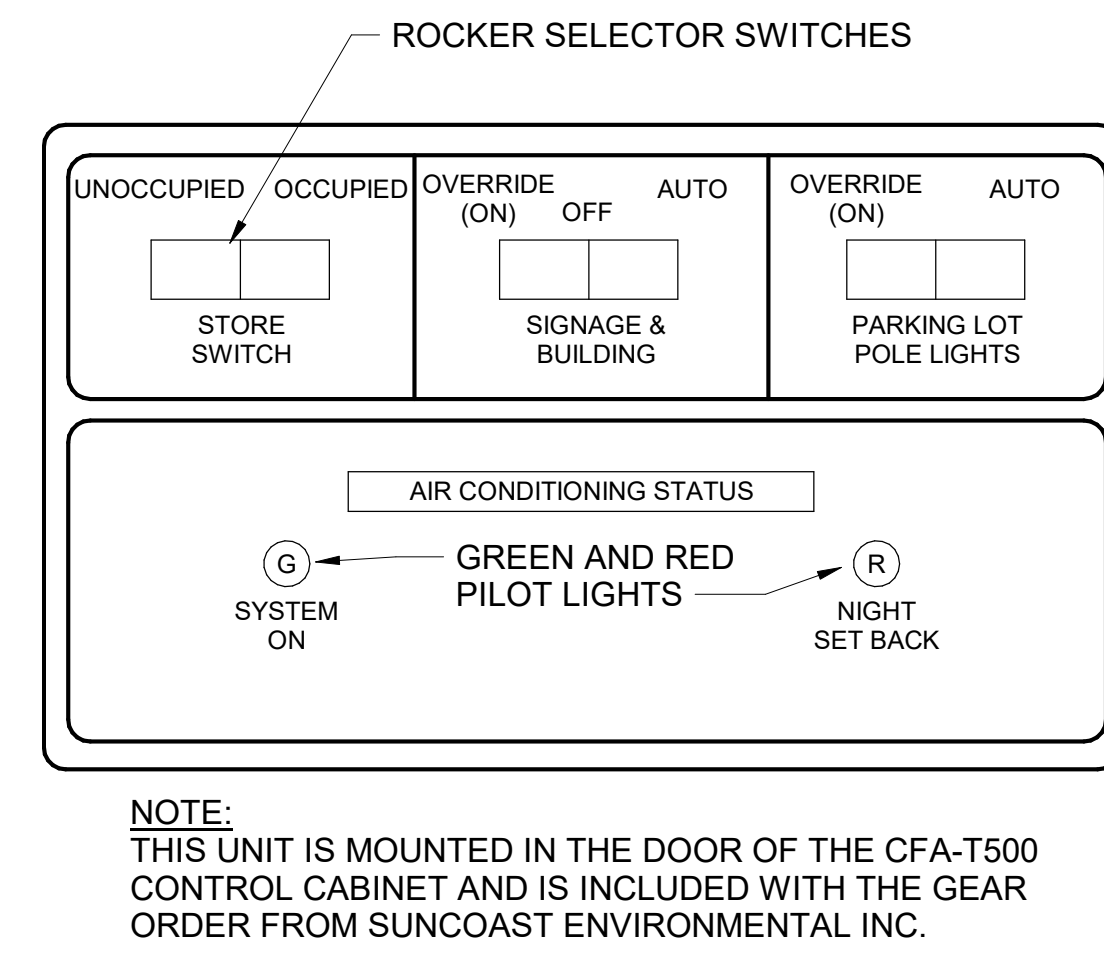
ROCKER SELECTOR SWITCHES

UNOCCUPIED OCCUPIED

STORE SWITCH

OVERRIDE (ON) OFF AUTO

SIGNAGE & BUILDING

OVERRIDE (ON) AUTO

PARKING LOT POLE LIGHTS

AIR CONDITIONING STATUS

G

SYSTEM ON

GREEN AND RED PILOT LIGHTS

R

NIGHT SET BACK

NOTE:
THIS UNIT IS MOUNTED IN THE DOOR OF THE CFA-T500 CONTROL CABINET AND IS INCLUDED WITH THE GEAR ORDER FROM SUNCOAST ENVIRONMENTAL INC.